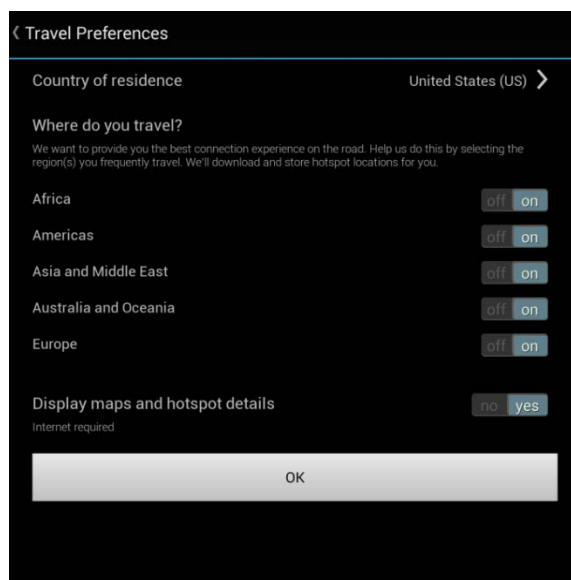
‹ Travel Preferences

Country of residence United States (US) ›

Where do you travel?

We want to provide you the best connection experience on the road. Help us do this by selecting the region(s) you frequently travel. We'll download and store hotspot locations for you.

Africa off on

Americas off on

Asia and Middle East off on

Australia and Oceania off on

Europe off on

Display maps and hotspot details no yes

Internet required

OK